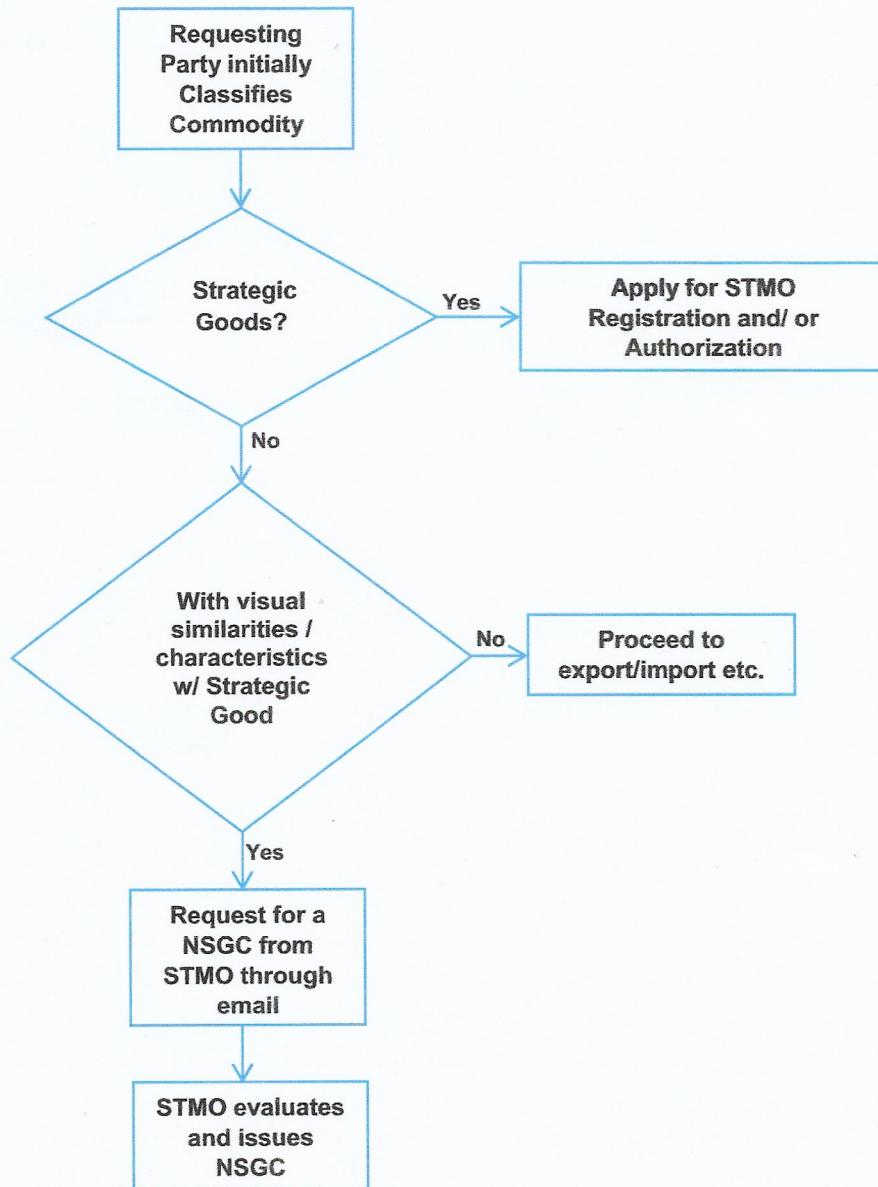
Requesting Party initially Classifies Commodity

Strategic Goods?

Yes

Apply for STMO Registration and/ or Authorization

No

With visual similarities / characteristics w/ Strategic Good

No

Proceed to export/import etc.

Yes

Request for a NSGC from STMO through email

STMO evaluates and issues NSGC